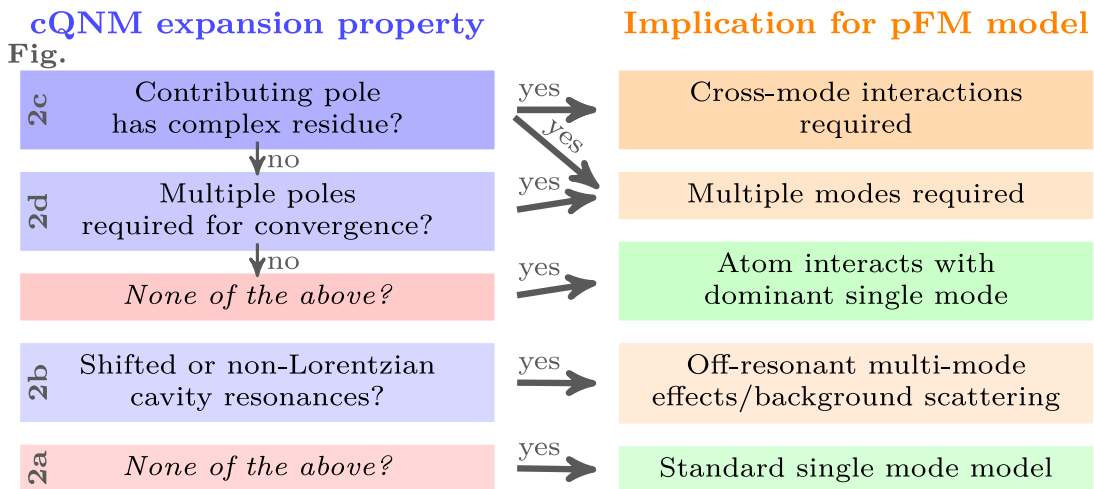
cQNM expansion property

Implication for pFM model

Fig.

2c Contributing pole has complex residue?

yes

Cross-mode interactions required

yes

no

2d Multiple poles required for convergence?

yes

Multiple modes required

no

*None of the above?*

yes

Atom interacts with dominant single mode

2b Shifted or non-Lorentzian cavity resonances?

yes

Off-resonant multi-mode effects/background scattering

2a *None of the above?*

yes

Standard single mode model